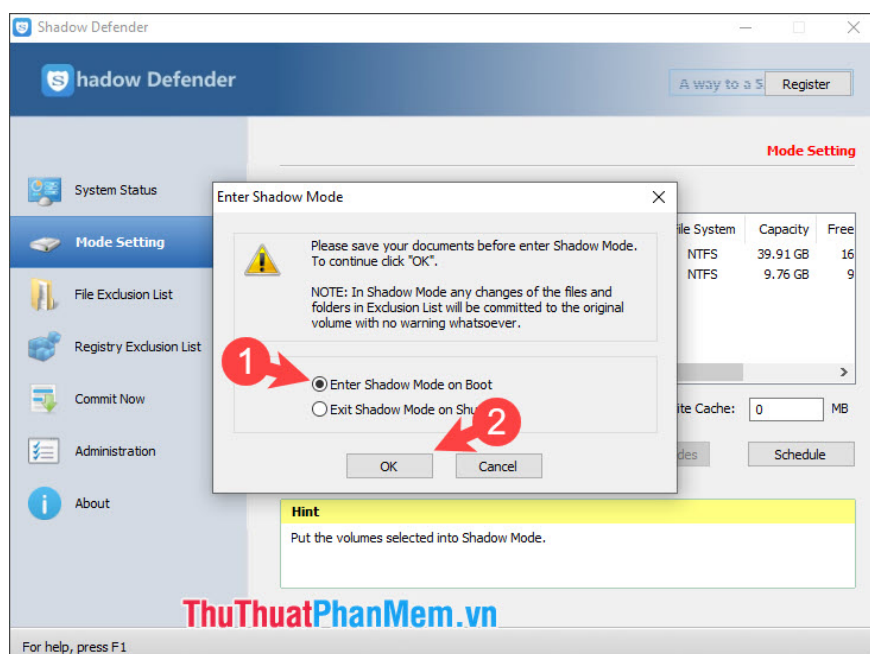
Shadow Defender

hadow Defender

A way to a S

Register

Mode Setting

System Status

Mode Setting

File Exclusion List

Registry Exclusion List

Commit Now

Administration

About

Enter Shadow Mode

Please save your documents before enter Shadow Mode. To continue click "OK".

NOTE: In Shadow Mode any changes of the files and folders in Exclusion List will be committed to the original volume with no warning whatsoever.

1

Enter Shadow Mode on Boot

Exit Shadow Mode on Shu

2

OK

Cancel

ile System | Capacity | Free
NTFS | 39.91 GB | 16
NTFS | 9.76 GB | 9

ite Cache: 0 MB

des

Schedule

Hint

Put the volumes selected into Shadow Mode.

ThuThuatPhanMem.vn

For help, press F1